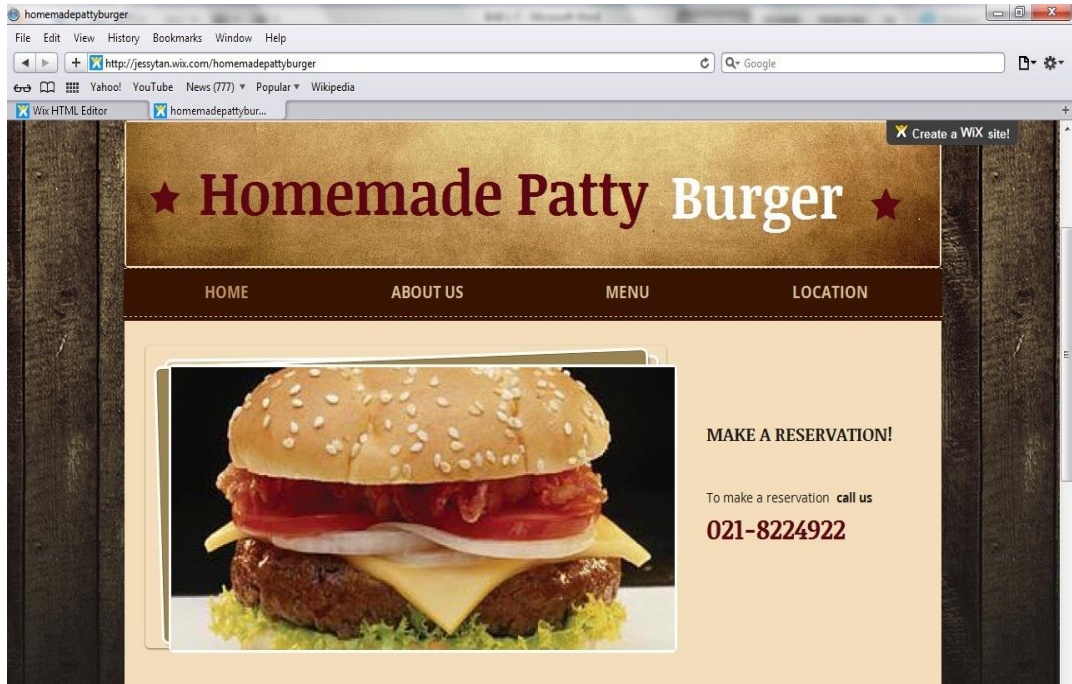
homemadepattyburger

File Edit View History Bookmarks Window Help

http://jessytan.wix.com/homemadepattyburger

Google

Yahoo! YouTube News (777) ▾ Popular ▾ Wikipedia

Wix HTML Editor

homemadepattybur...

Create a WiX site!

★ Homemade Patty Burger ★

HOME ABOUT US MENU LOCATION

MAKE A RESERVATION!

To make a reservation call us

021-8224922